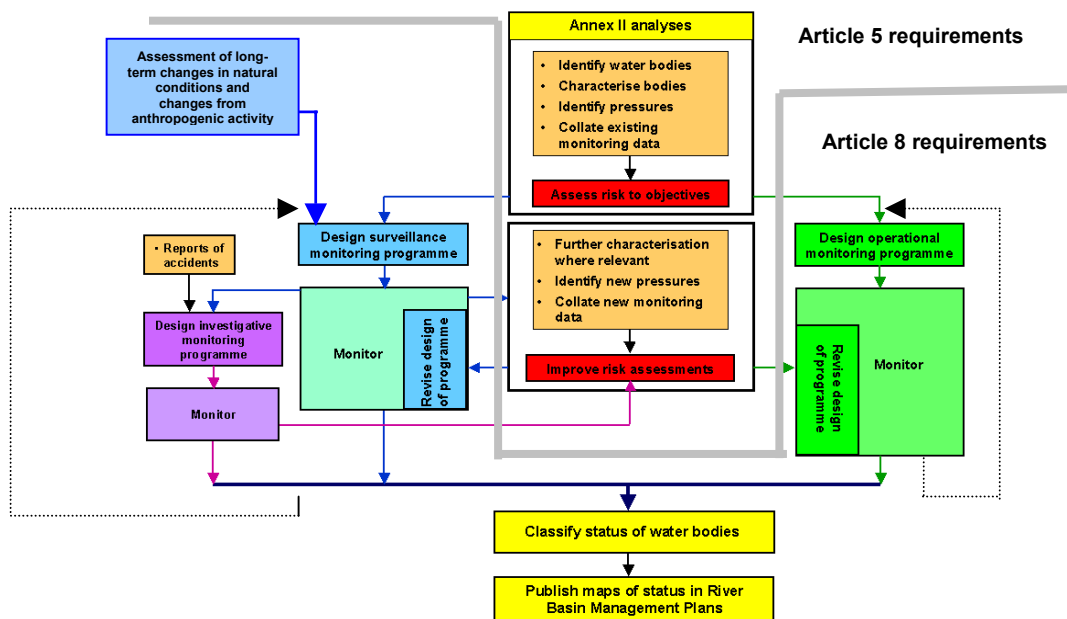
Annex II analyses

Article 5 requirements

Assessment of long-term changes in natural conditions and changes from anthropogenic activity

• Identify water bodies
• Characterise bodies
• Identify pressures
• Collate existing monitoring data

Assess risk to objectives

Article 8 requirements

Design surveillance monitoring programme

Design operational monitoring programme

• Reports of accidents

• Further characterisation where relevant
• Identify new pressures
• Collate new monitoring data

Design investigative monitoring programme

Monitor

Revise design of programme

Improve risk assessments

Revise design of programme

Monitor

Monitor

Classify status of water bodies

Publish maps of status in River Basin Management Plans